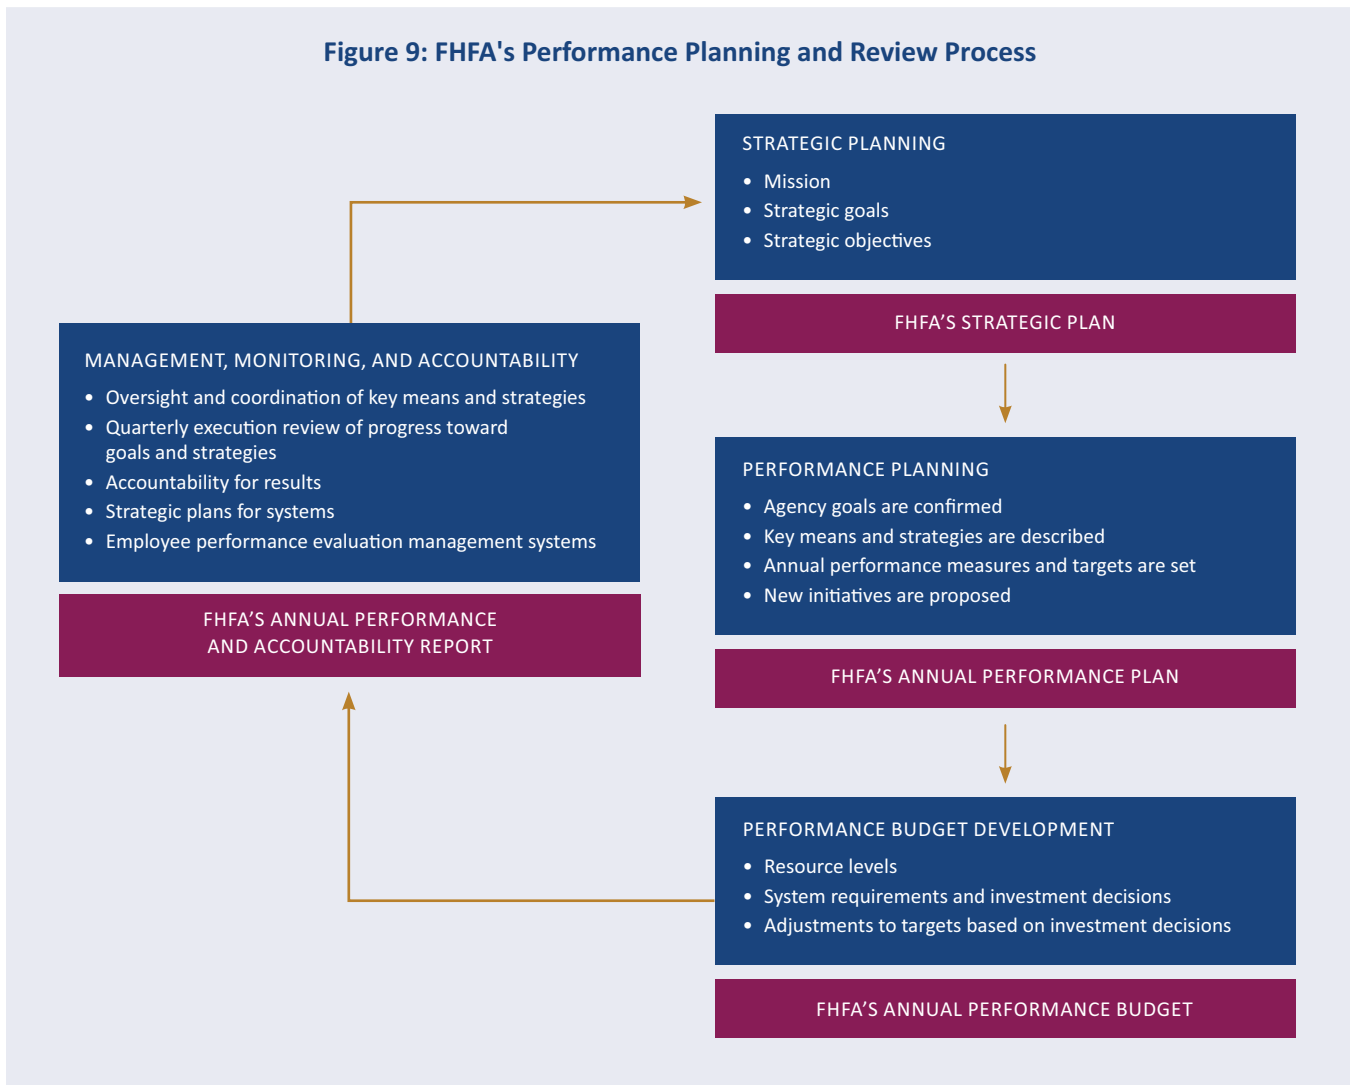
Figure 9: FHFA's Performance Planning and Review Process

STRATEGIC PLANNING

- Mission
- Strategic goals
- Strategic objectives

FHFA’S STRATEGIC PLAN

MANAGEMENT, MONITORING, AND ACCOUNTABILITY

- Oversight and coordination of key means and strategies
- Quarterly execution review of progress toward goals and strategies
- Accountability for results
- Strategic plans for systems
- Employee performance evaluation management systems

FHFA’S ANNUAL PERFORMANCE AND ACCOUNTABILITY REPORT

PERFORMANCE PLANNING

- Agency goals are confirmed
- Key means and strategies are described
- Annual performance measures and targets are set
- New initiatives are proposed

FHFA’S ANNUAL PERFORMANCE PLAN

PERFORMANCE BUDGET DEVELOPMENT

- Resource levels
- System requirements and investment decisions
- Adjustments to targets based on investment decisions

FHFA’S ANNUAL PERFORMANCE BUDGET